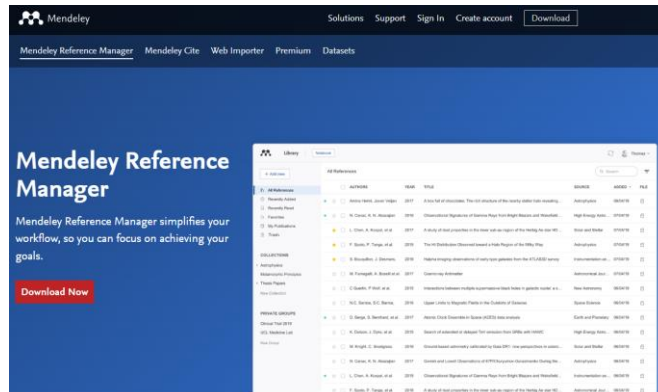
Mendeley

Solutions Support Sign In Create account Download

Mendeley Reference Manager Mendeley Cite Web Importer Premium Datasets

Mendeley Reference Manager

Mendeley Reference Manager simplifies your workflow, so you can focus on achieving your goals.

Download Now

Library

All References

AUTHORS YEAR TITLE SOURCE ADDED FILE

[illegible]